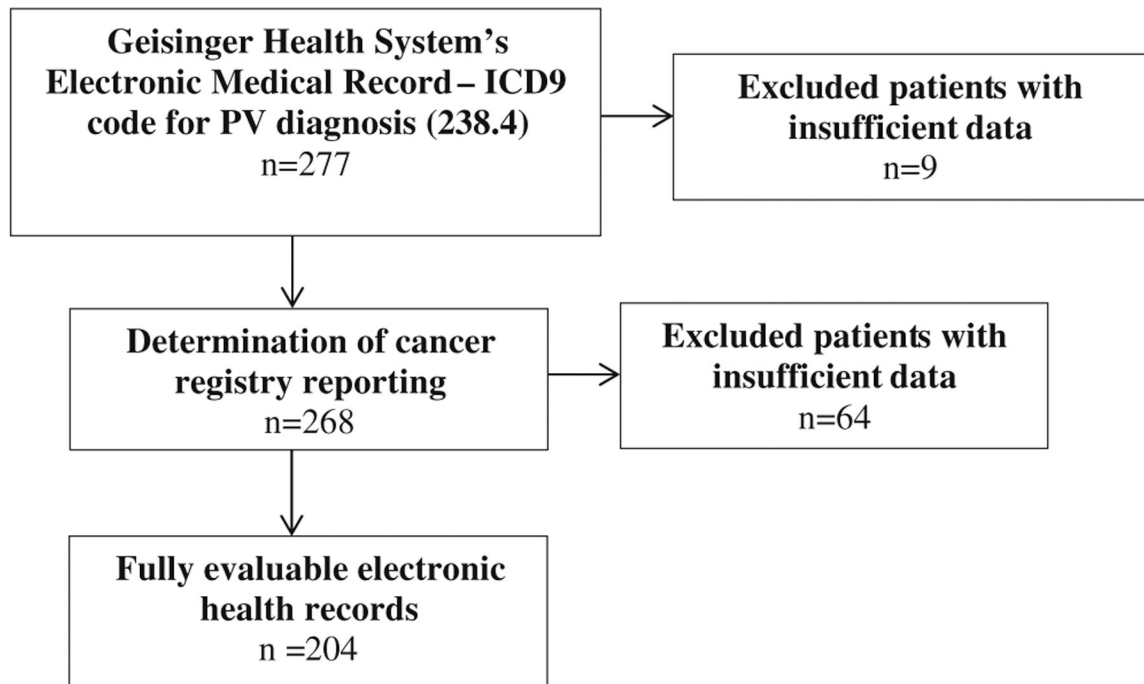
Geisinger Health System's Electronic Medical Record – ICD9 code for PV diagnosis (238.4)
n=277

Excluded patients with insufficient data
n=9

Determination of cancer registry reporting
n=268

Excluded patients with insufficient data
n=64

Fully evaluable electronic health records
n =204